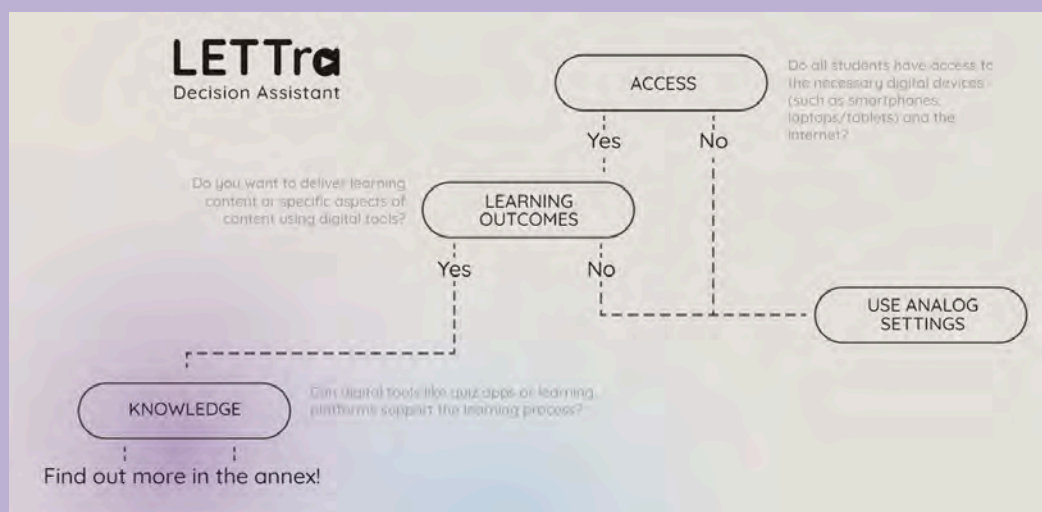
LETTra
Decision Assistant

ACCESS

Do all students have access to the necessary digital devices (such as smartphones, laptops/tablets) and the internet?

Yes

No

Do you want to deliver learning content or specific aspects of content using digital tools?

LEARNING OUTCOMES

Yes

No

USE ANALOG SETTINGS

KNOWLEDGE

Can digital tools like quiz apps or learning platforms support the learning process?

Find out more in the annex!